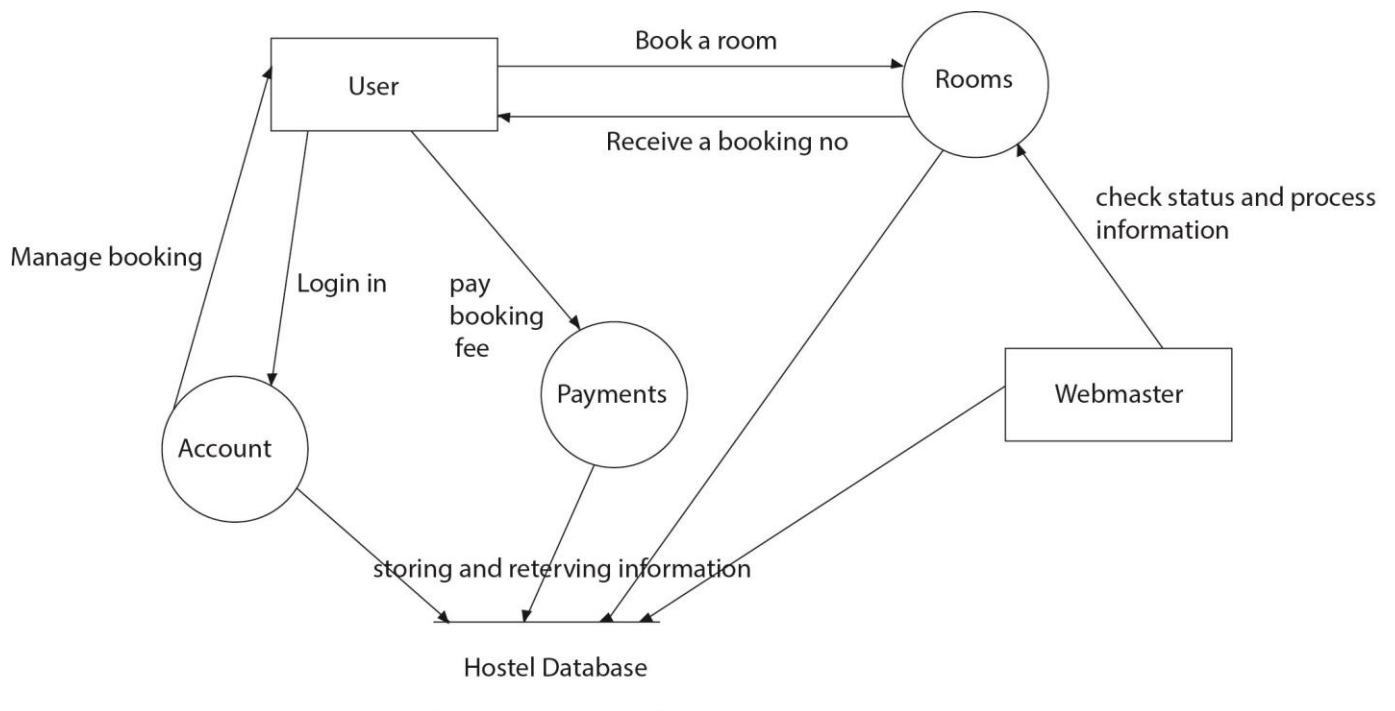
Book a room

User

Rooms

Receive a booking no

check status and process information

Manage booking

Login in

pay booking fee

Payments

Webmaster

Account

storing and reterving information

Hostel Database